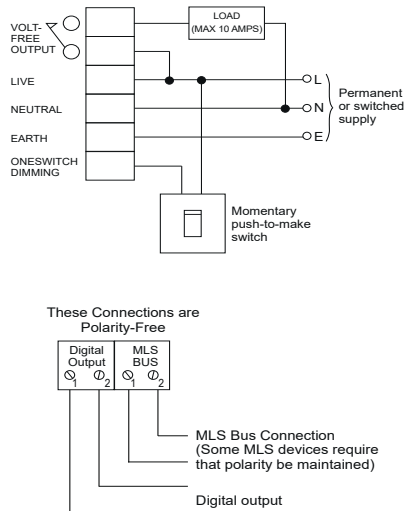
VOLT-FREE OUTPUT

LOAD (MAX 10 AMPS)

LIVE

NEUTRAL

EARTH

ONESWITCH DIMMING

L

N

E

Permanent or switched supply

Momentary push-to-make switch

These Connections are Polarity-Free

Digital Output

1 2

MLS BUS

1 2

MLS Bus Connection (Some MLS devices require that polarity be maintained)

Digital output